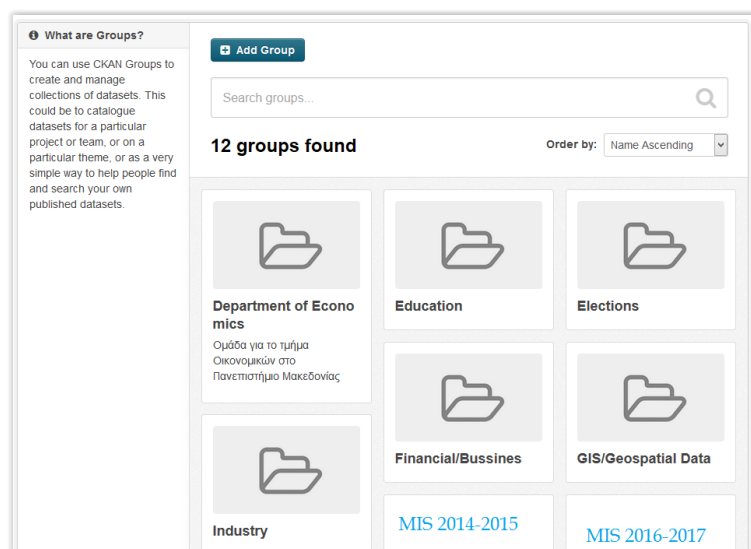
What are Groups?

You can use CKAN Groups to create and manage collections of datasets. This could be to catalogue datasets for a particular project or team, or on a particular theme, or as a very simple way to help people find and search your own published datasets.

Add Group

Search groups...

12 groups found

Order by: Name Ascending

Department of Economics
Ομάδα για το τμήμα Οικονομικών στο Πανεπιστήμιο Μακεδονίας

Education

Elections

Financial/Bussines

GIS/Geospatial Data

Industry

MIS 2014-2015

MIS 2016-2017